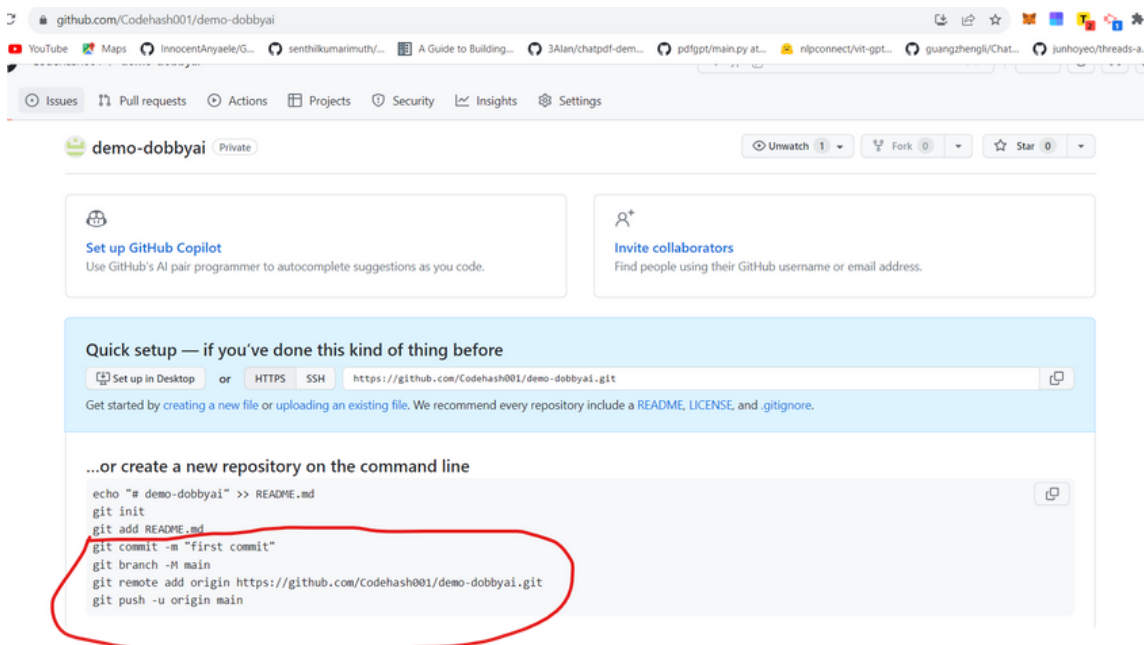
github.com/Codehash001/demo-dobbyai

YouTube Maps InnocentAnyaele/G... senthilkumarimuth/... A Guide to Building... 3Alan/chatpdf-dem... pdfgpt/main.py at... nlpconnect/vit-gpt... guangzhengli/Chat... junhoyeo/threads-a...

Issues Pull requests Actions Projects Security Insights Settings

demo-dobbyai Private

Unwatch 1 Fork 0 Star 0

Set up GitHub Copilot
Use GitHub's AI pair programmer to autocomplete suggestions as you code.

Invite collaborators
Find people using their GitHub username or email address.

Quick setup — if you've done this kind of thing before

Set up in Desktop or HTTPS SSH https://github.com/Codehash001/demo-dobbyai.git

Get started by creating a new file or uploading an existing file. We recommend every repository include a README, LICENSE, and .gitignore.

...or create a new repository on the command line

echo "# demo-dobbyai" >> README.md
git init
git add README.md
git commit -m "first commit"
git branch -M main
git remote add origin https://github.com/Codehash001/demo-dobbyai.git
git push -u origin main